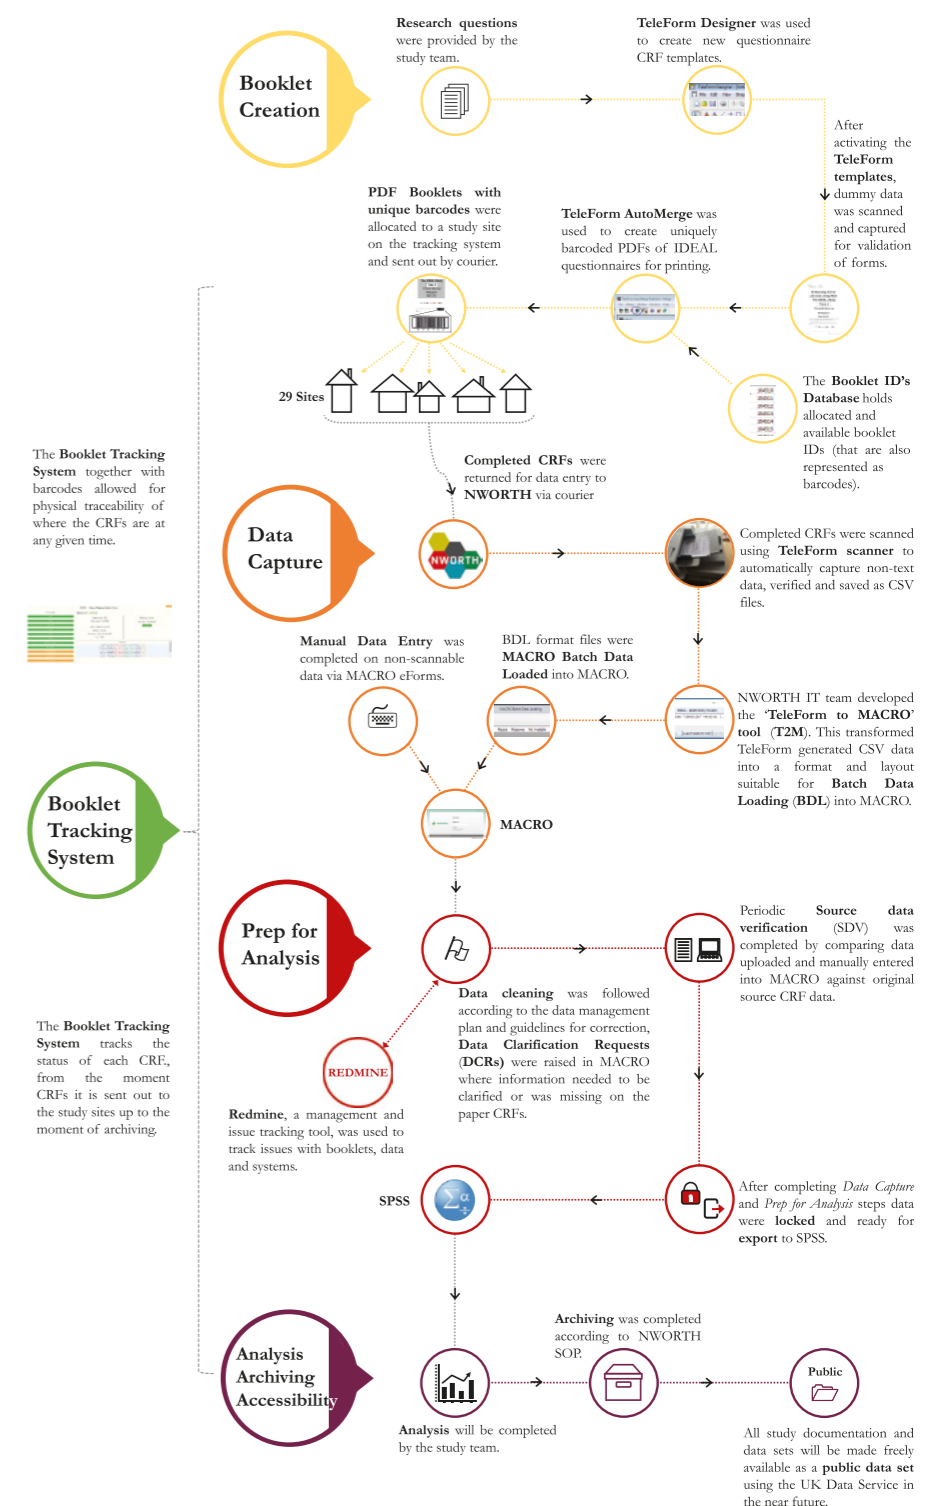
Booklet Creation

Research questions were provided by the study team.

TeleForm Designer was used to create new questionnaire CRF templates.

After activating the TeleForm templates, dummy data was scanned and captured for validation of forms.

PDF Booklets with unique barcodes were allocated to a study site on the tracking system and sent out by courier.

TeleForm AutoMerge was used to create uniquely barcoded PDFs of IDEAL questionnaires for printing.

29 Sites

The Booklet ID's Database holds allocated and available booklet IDs (that are also represented as barcodes).

The Booklet Tracking System together with barcodes allowed for physical traceability of where the CRFs are at any given time.

Completed CRFs were returned for data entry to NWORTH via courier

Data Capture

NWORTH

Completed CRFs were scanned using TeleForm scanner to automatically capture non-text data, verified and saved as CSV files.

Manual Data Entry was completed on non-scannable data via MACRO eForms.

BDL format files were MACRO Batch Data Loaded into MACRO.

NWORTH IT team developed the 'TeleForm to MACRO' tool (T2M). This transformed TeleForm generated CSV data into a format and layout suitable for Batch Data Loading (BDL) into MACRO.

Booklet Tracking System

MACRO

Prep for Analysis

Periodic Source data verification (SDV) was completed by comparing data uploaded and manually entered into MACRO against original source CRF data.

Data cleaning was followed according to the data management plan and guidelines for correction, Data Clarification Requests (DCRs) were raised in MACRO where information needed to be clarified or was missing on the paper CRFs.

REDMINE

The Booklet Tracking System tracks the status of each CRF, from the moment CRFs it is sent out to the study sites up to the moment of archiving.

Redmine, a management and issue tracking tool, was used to track issues with booklets, data and systems.

SPSS

After completing Data Capture and Prep for Analysis steps data were locked and ready for export to SPSS.

Archiving was completed according to NWORTH SOP.

Analysis Archiving Accessibility

Public

Analysis will be completed by the study team.

All study documentation and data sets will be made freely available as a public data set using the UK Data Service in the near future.